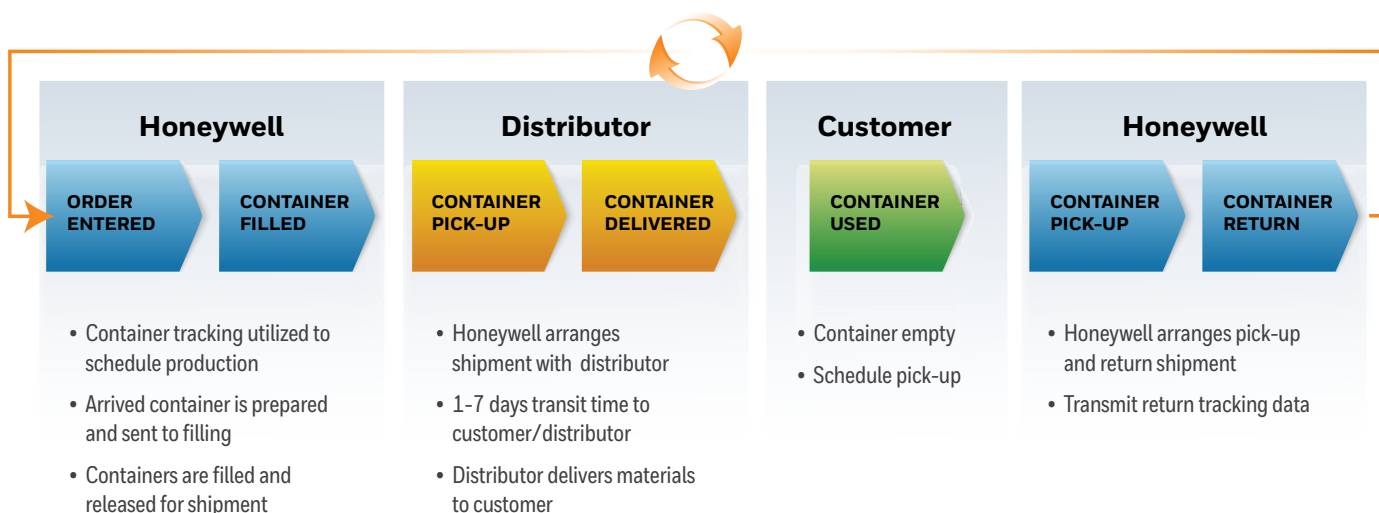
Honeywell

ORDER ENTERED

CONTAINER FILLED

• Container tracking utilized to schedule production

• Arrived container is prepared and sent to filling

• Containers are filled and released for shipment

Distributor

CONTAINER PICK-UP

CONTAINER DELIVERED

• Honeywell arranges shipment with distributor

• 1-7 days transit time to customer/distributor

• Distributor delivers materials to customer

Customer

CONTAINER USED

• Container empty

• Schedule pick-up

Honeywell

CONTAINER PICK-UP

CONTAINER RETURN

• Honeywell arranges pick-up and return shipment

• Transmit return tracking data